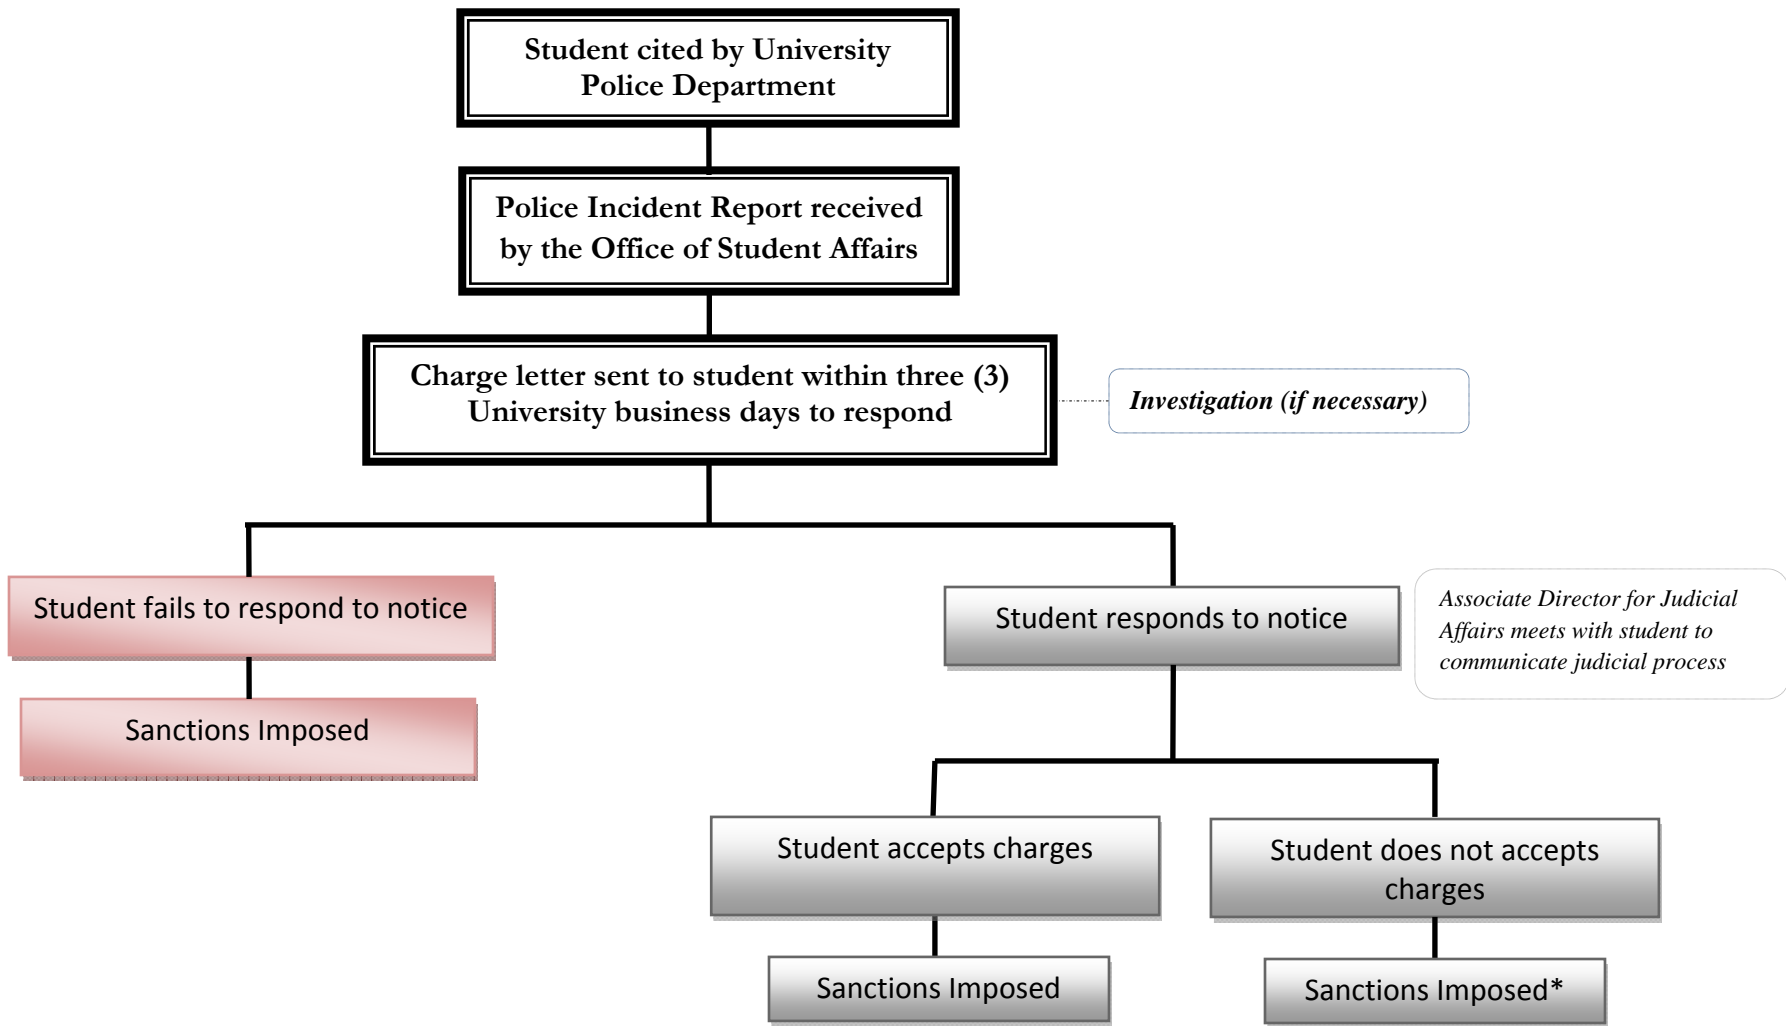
Student cited by University Police Department

Police Incident Report received by the Office of Student Affairs

Charge letter sent to student within three (3) University business days to respond

Investigation (if necessary)

Student fails to respond to notice

Sanctions Imposed

Student responds to notice

Associate Director for Judicial Affairs meets with student to communicate judicial process

Student accepts charges

Student does not accepts charges

Sanctions Imposed

Sanctions Imposed*